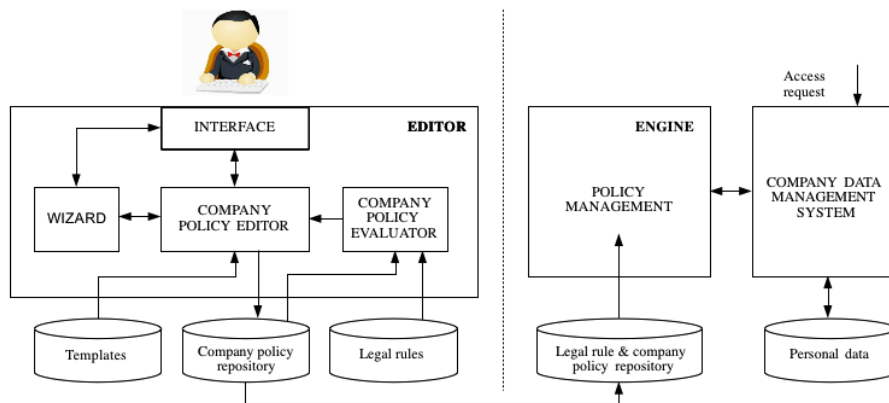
INTERFACE

EDITOR

WIZARD

COMPANY POLICY EDITOR

COMPANY POLICY EVALUATOR

Templates

Company policy repository

Legal rules

ENGINE

POLICY MANAGEMENT

Access request

COMPANY DATA MANAGEMENT SYSTEM

Legal rule & company policy repository

Personal data